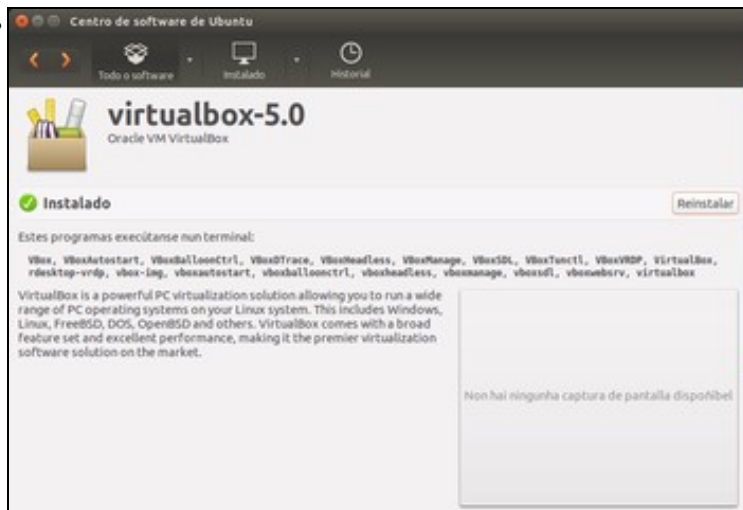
Centro de software de Ubuntu

Todo o software
Instalado
Historial

virtualbox-5.0
Oracle VM VirtualBox

Instalado
Reinstalar

Estes programas execútanse nun terminal:

VBox, VBoxAutostart, VBoxBalloonCtrl, VBoxDTrace, VBoxHeadless, VBoxManage, VBoxSDL, VBoxTunctl, VBoxVRDP, VirtualBox, rdesktop-vrdp, vbox-img, vboxautostart, vboxballoonctrl, vboxheadless, vboxmanage, vboxsdl, vboxwebsrv, virtualbox

VirtualBox is a powerful PC virtualization solution allowing you to run a wide range of PC operating systems on your Linux system. This includes Windows, Linux, FreeBSD, DOS, OpenBSD and others. VirtualBox comes with a broad feature set and excellent performance, making it the premier virtualization software solution on the market.

Non hai ningunha captura de pantalla dispoñibel